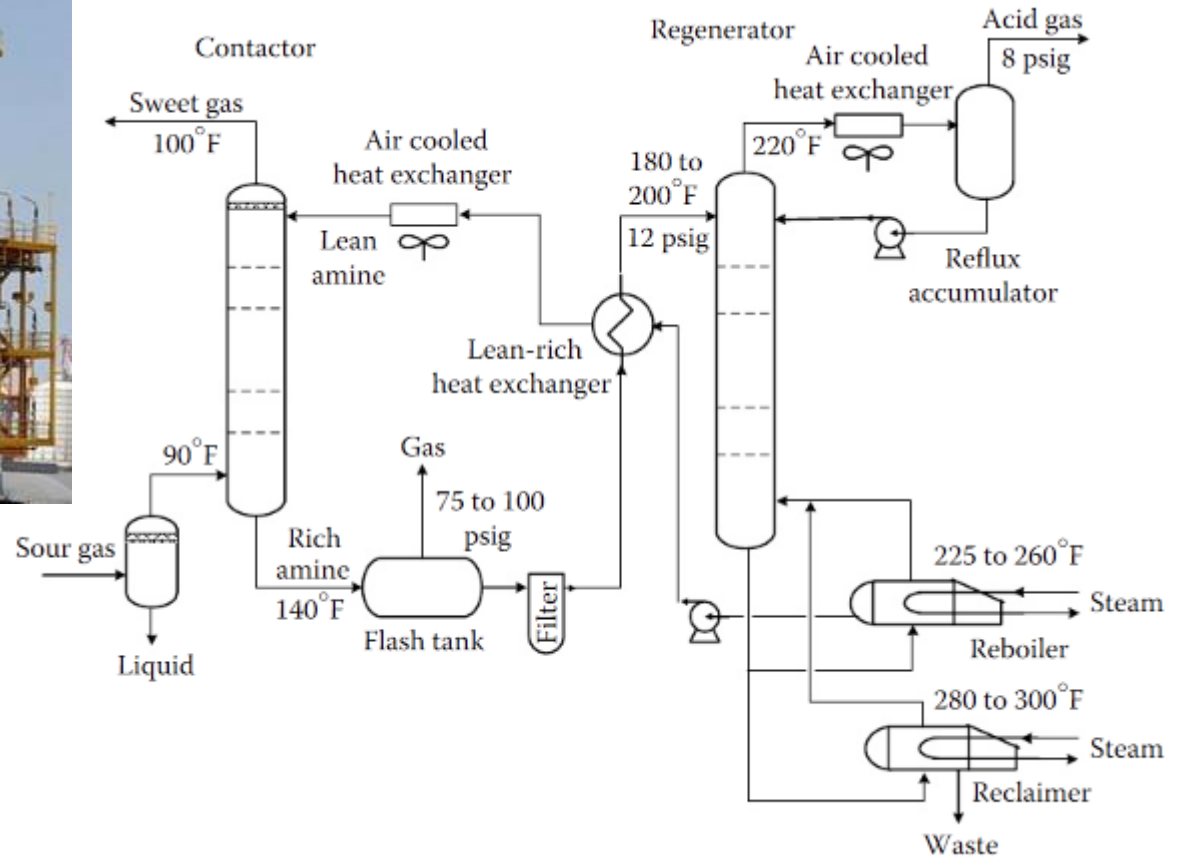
Contactor

Regenerator

Acid gas
8 psig

Air cooled
heat exchanger

Sweet gas
100°F

Air cooled
heat exchanger

180 to
200°F

220°F

12 psig

Lean
amine

Reflux
accumulator

Lean-rich
heat exchanger

90°F

Gas

75 to 100
psig

Sour gas

Rich
amine

140°F

Flash tank

Filter

225 to 260°F

Steam

Reboiler

Liquid

280 to 300°F

Steam

Reclaimer

Waste